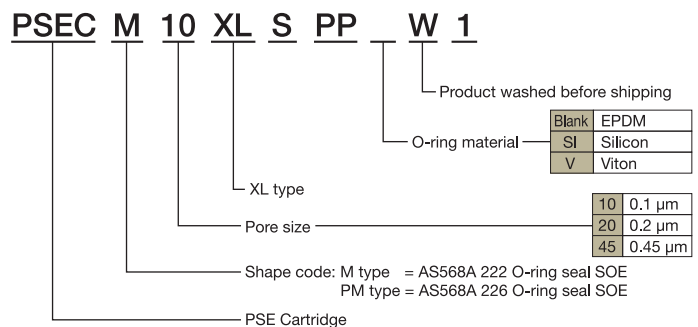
PSEC M 10 XL S PP _ W 1

Product washed before shipping

O-ring material

| Blank | EPDM |
|---|---|
| SI | Silicon |
| V | Viton |

XL type

Pore size

| 10 | 0.1 µm |
|---|---|
| 20 | 0.2 µm |
| 45 | 0.45 µm |

Shape code: M type = AS568A 222 O-ring seal SOE
PM type = AS568A 226 O-ring seal SOE

PSE Cartridge